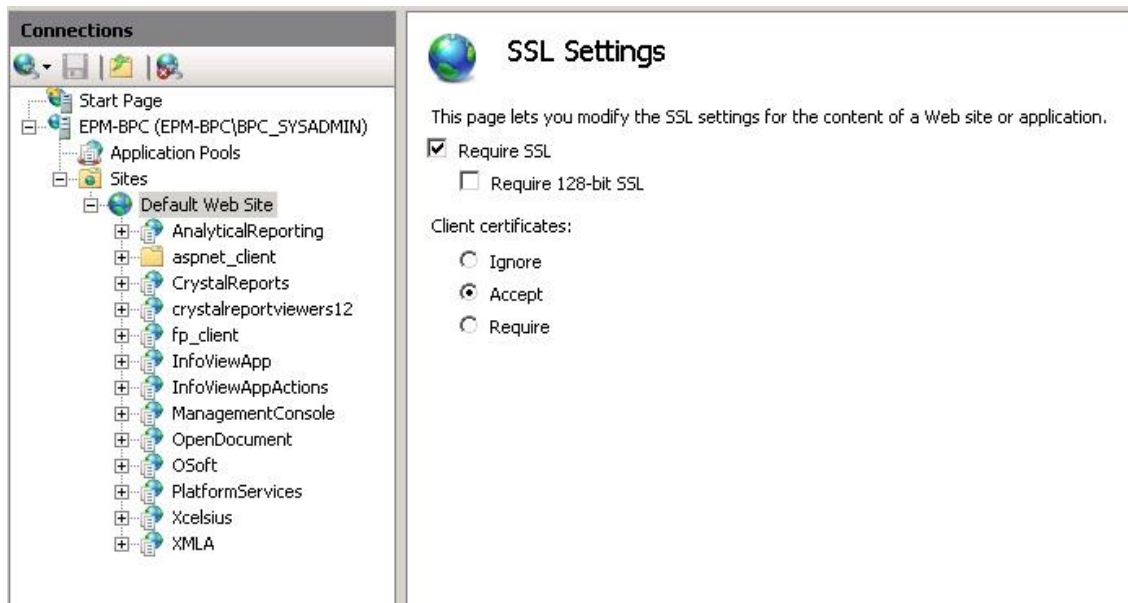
Connections

Start Page
EPM-BPC (EPM-BPC\BPC_SYSADMIN)
Application Pools
Sites
Default Web Site
AnalyticalReporting
aspnet_client
CrystalReports
crystalreportviewers12
fp_client
InfoViewApp
InfoViewAppActions
ManagementConsole
OpenDocument
OSoft
PlatformServices
Xcelsius
XMLA

SSL Settings

This page lets you modify the SSL settings for the content of a Web site or application.

Require SSL

Require 128-bit SSL

Client certificates:

Ignore

Accept

Require